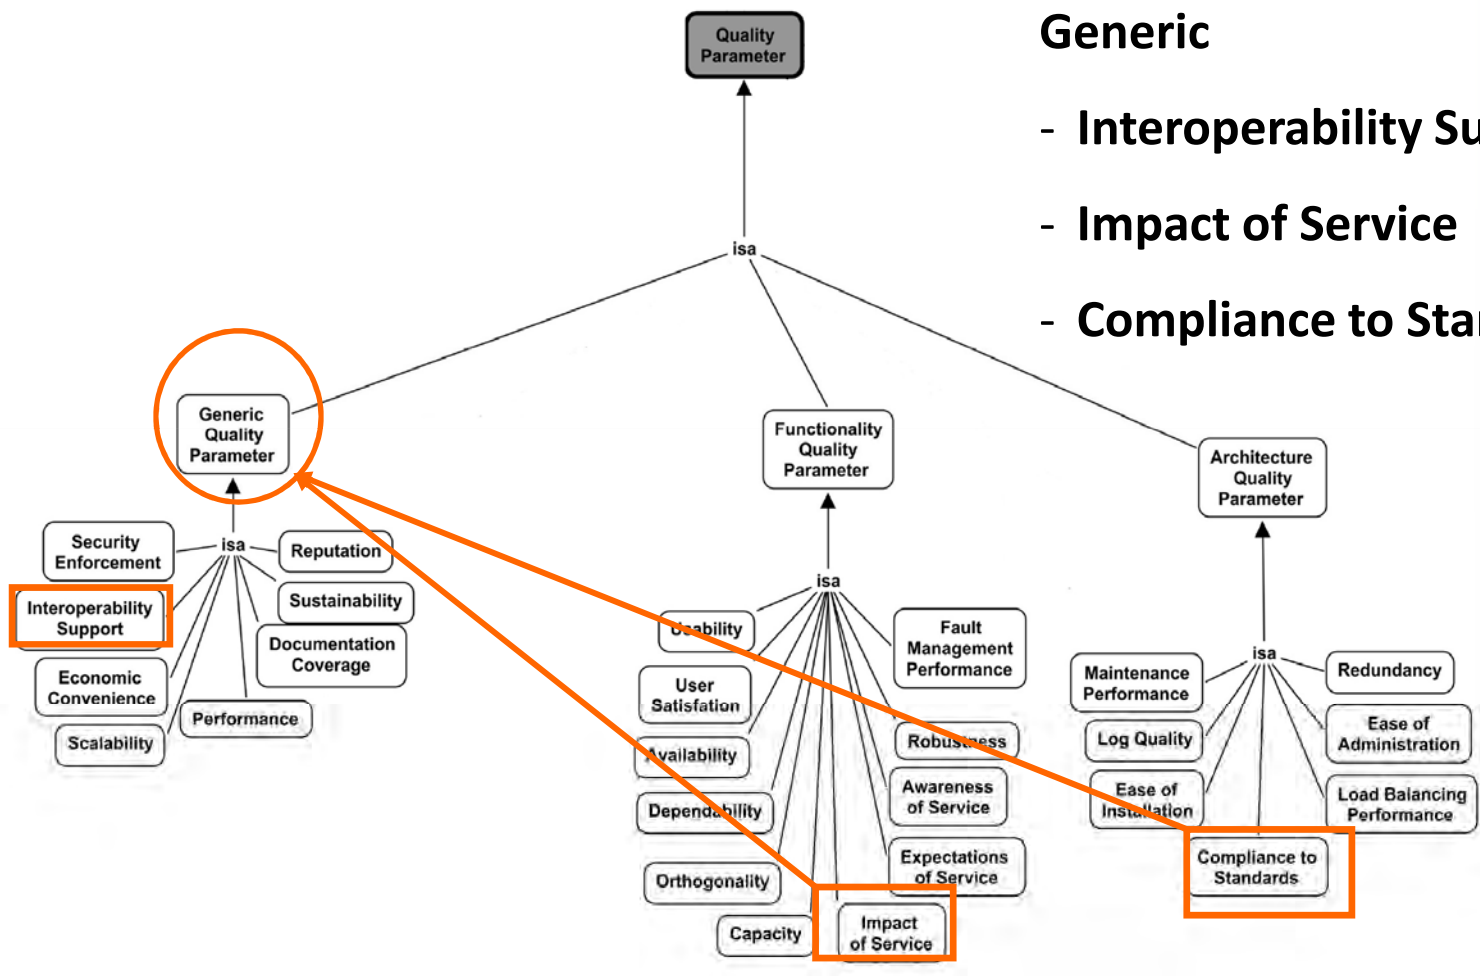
Quality Parameter

isa

Generic Quality Parameter

Functionality Quality Parameter

Architecture Quality Parameter

isa

Security Enforcement

Reputation

Interoperability Support

Sustainability

Documentation Coverage

Economic Convenience

Performance

Scalability

isa

Usability

Fault Management Performance

User Satisfaction

Availability

Robustness

Awareness of Service

Dependability

Expectations of Service

Orthogonality

Capacity

Impact of Service

isa

Maintenance Performance

Redundancy

Log Quality

Ease of Administration

Ease of Installation

Load Balancing Performance

Compliance to Standards

Generic

- Interoperability Su

- Impact of Service

- Compliance to Sta